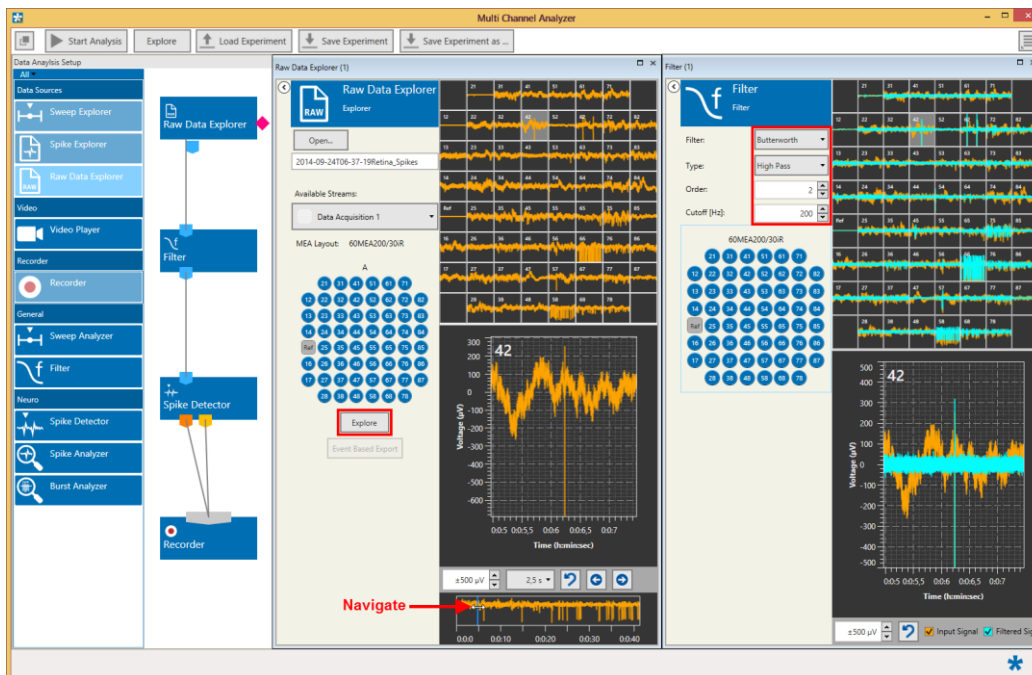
Multi Channel Analyzer

Start Analysis
Explore
Load Experiment
Save Experiment
Save Experiment as ...

Data Analysis Setup
All

Data Sources
Sweep Explorer
Spike Explorer
Raw Data Explorer
Video
Video Player
Recorder
Recorder
General
Sweep Analyzer
Filter
Neuro
Spike Detector
Spike Analyzer
Burst Analyzer

Raw Data Explorer
Filter
Spike Detector
Recorder

Raw Data Explorer (1)

Raw Data Explorer
Explorer
Open...
2014-09-24T06-37-19Retina_Spikes
Available Streams:
Data Acquisition 1
MEA Layout: 60MEA200/30iR
A

| | 21 | 31 | 41 | 51 | 61 | 71 | |
|---|---|---|---|---|---|---|---|
| 12 | 22 | 32 | 42 | 52 | 62 | 72 | 82 |
| 13 | 23 | 33 | 43 | 53 | 63 | 73 | 83 |
| 14 | 24 | 34 | 44 | 54 | 64 | 74 | 84 |
| Ref | 25 | 35 | 45 | 55 | 65 | 75 | 85 |
| 16 | 26 | 36 | 46 | 56 | 66 | 76 | 86 |
| 17 | 27 | 37 | 47 | 57 | 67 | 77 | 87 |
| | 28 | 38 | 48 | 58 | 68 | 78 | |

Explore
Event Based Export

42
Voltage (µV)
300 200 100 0 -100 -200 -300 -400 -500 -600
0:0:5 0:0:5,5 0:0:6 0:0:6,5 0:0:7
Time (h:min:sec)
±500 µV
2,5 s
Navigate
0:0:0 0:0:10 0:0:20 0:0:30 0:0:40

Filter (1)

Filter
Filter
Filter: Butterworth
Type: High Pass
Order: 2
Cutoff [Hz]: 200
60MEA200/30iR

42
Voltage (µV)
500 400 300 200 100 0 -100 -200 -300 -400 -500
0:0:5 0:0:5,5 0:0:6 0:0:6,5 0:0:7
Time (h:min:sec)
±500 µV
Input Signal
Filtered Sig